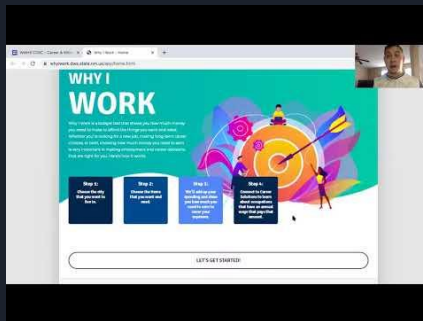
WHY I WORK

Why I Work is a budget tool that shows you how much money you need to make to afford the things you want and need. Whether you're looking for a new job, making long-term career choices or both, knowing how much money you need to earn is very important in making employment and career decisions that are right for you. Here's how it works:

Step 1:
Choose the city that you want to live in.

Step 2:
Choose the items that you want and need.

Step 3:
We'll add up your spending and show you how much you need to earn to meet your expenses.

Step 4:
Connect to Career Solutions to learn about occupations that have an annual wage that pays that amount.

LET'S GET STARTED!